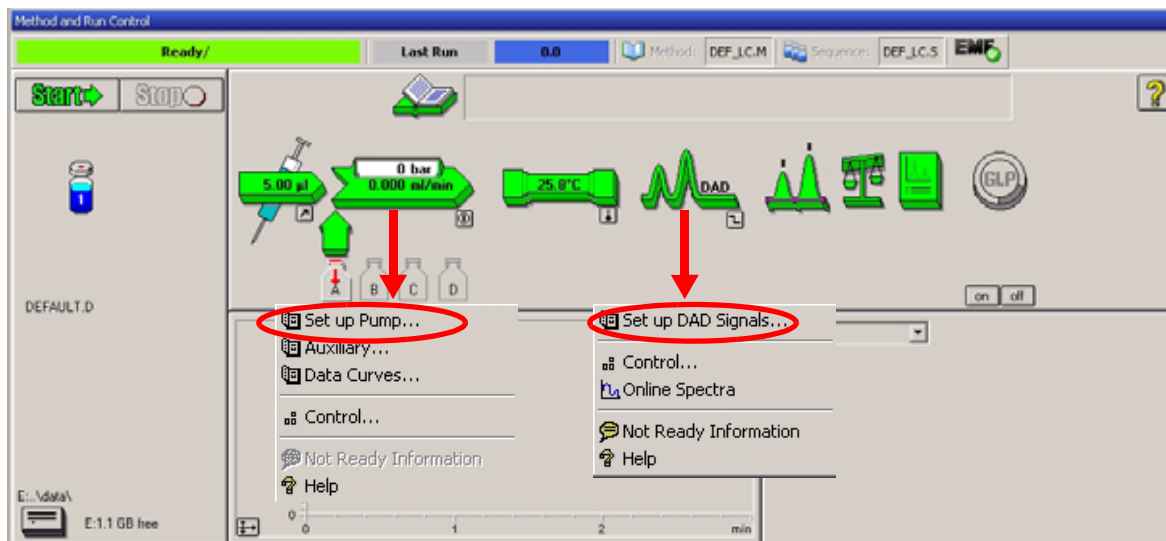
Method and Run Control

Ready/

Last Run

0.0

Method: DEF_LC.M

Sequence: DEF_LC.S

EMF

Start

Stop

?

1

5.00 µl

0 bar
0.000 ml/min

25.0°C

DAD

GLP

A B C D

on off

DEFAULT.D

Set up Pump...
Auxiliary...
Data Curves...
Control...
Not Ready Information
Help

Set up DAD Signals...
Control...
Online Spectra
Not Ready Information
Help

E:..\data\

E:1.1 GB free

0
0 1 2 min